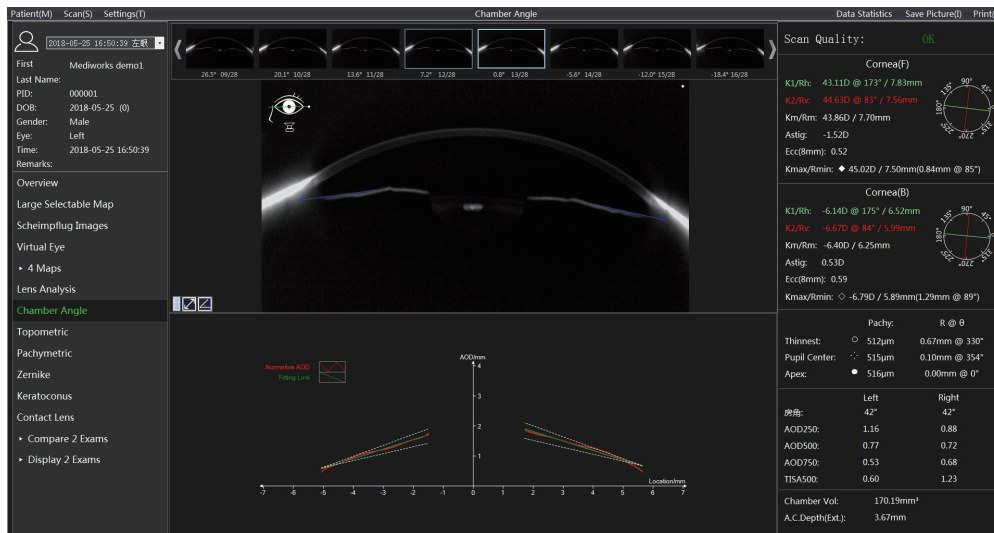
Patient(M) Scan(S) Settings(T)

Chamber Angle

Data Statistics Save Picture(I) Print(

2018-05-25 16:50:39 左眼

First Mediworks demo1
Last Name:
PID: 000001
DOB: 2018-05-25 (0)
Gender: Male
Eye: Left
Time: 2018-05-25 16:50:39
Remarks:

Overview
Large Selectable Map
Scheimpflug Images
Virtual Eye
▸ 4 Maps
Lens Analysis
Chamber Angle
Topometric
Pachymetric
Zernike
Keratoconus
Contact Lens
▸ Compare 2 Exams
▸ Display 2 Exams

26.5° 09/28
20.1° 10/28
13.6° 11/28
7.2° 12/28
0.8° 13/28
-5.6° 14/28
-12.0° 15/28
-18.4° 16/28

Normative AOD
Fitting Line

AOD/mm
4
3
2
1
Location/mm
-7 -6 -5 -4 -3 -2 -1 0 1 2 3 4 5 6 7

Scan Quality: OK

Cornea(F)
K1/Rh: 43.11D @ 173° / 7.83mm
K2/Rv: 44.63D @ 83° / 7.56mm
Km/Rm: 43.86D / 7.70mm
Astig: -1.52D
Ecc(8mm): 0.52
Kmax/Rmin: ◆ 45.02D / 7.50mm(0.84mm @ 85°)

90° 45° 135° 180° 225° 270° 315°

Cornea(B)
K1/Rh: -6.14D @ 175° / 6.52mm
K2/Rv: -6.67D @ 84° / 5.99mm
Km/Rm: -6.40D / 6.25mm
Astig: 0.53D
Ecc(8mm): 0.59
Kmax/Rmin: ◇ -6.79D / 5.89mm(1.29mm @ 89°)

90° 45° 135° 180° 225° 270° 315°

| | | Pachy: | R @ θ |
|---|---|---|---|
| Thinnest: | ○ | 512μm | 0.67mm @ 330° |
| Pupil Center: | ∴ | 515μm | 0.10mm @ 354° |
| Apex: | ● | 516μm | 0.00mm @ 0° |

| | Left | Right |
|---|---|---|
| 房角: | 42° | 42° |
| AOD250: | 1.16 | 0.88 |
| AOD500: | 0.77 | 0.72 |
| AOD750: | 0.53 | 0.68 |
| TISA500: | 0.60 | 1.23 |

Chamber Vol: 170.19mm³
A.C.Depth(Ext.): 3.67mm